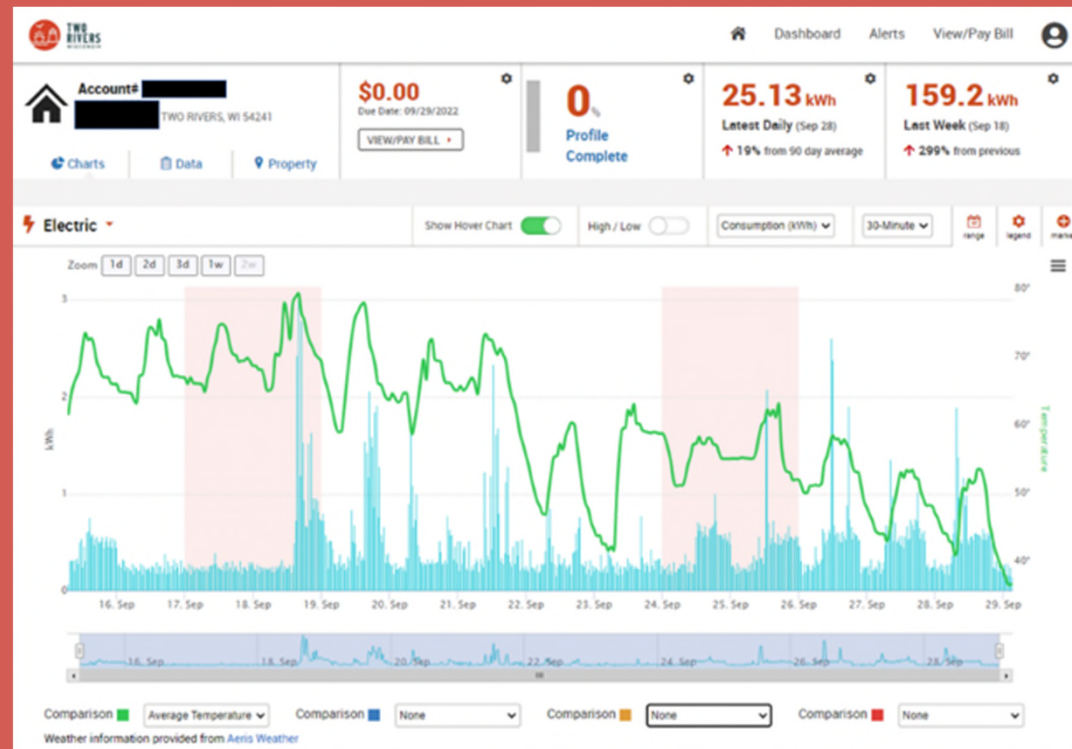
TWO RIVERS WISCONSIN

Dashboard Alerts View/Pay Bill

Account#
TWO RIVERS, WI 54241

Charts Data Property

$0.00
Due Date: 09/29/2022
VIEW/PAY BILL

0%
Profile Complete

25.13 kWh
Latest Daily (Sep 28)
19% from 90 day average

159.2 kWh
Last Week (Sep 18)
299% from previous

Electric

Show Hover Chart
High / Low
Consumption (kWh)
30-Minute
range
legend
marke

Zoom 1d 2d 3d 1w 2w

3
2
1
0
kWh

80°
70°
60°
50°
40°
Temperature

16. Sep 17. Sep 18. Sep 19. Sep 20. Sep 21. Sep 22. Sep 23. Sep 24. Sep 25. Sep 26. Sep 27. Sep 28. Sep 29. Sep

16. Sep 18. Sep 20. Sep 22. Sep 24. Sep 26. Sep 28. Sep

Comparison Average Temperature Comparison None Comparison None Comparison None

Weather information provided from Aeris Weather